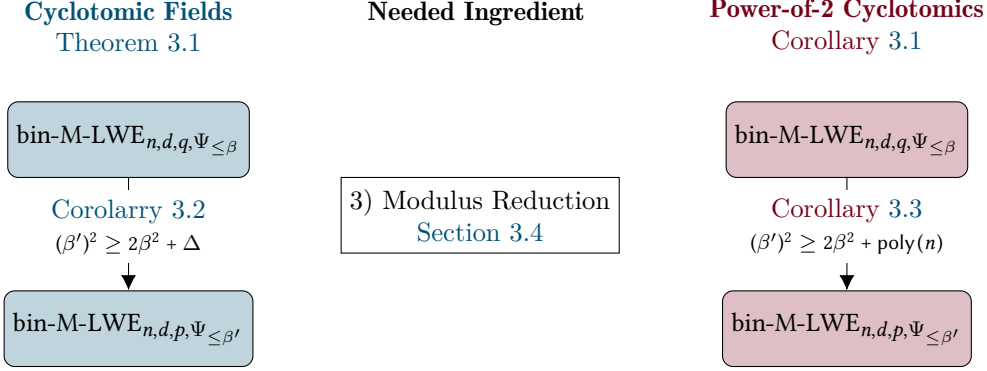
Cyclotomic Fields
Theorem 3.1

Needed Ingredient

Power-of-2 Cyclotomics
Corollary 3.1

bin-M-LWE$_{n,d,q,\Psi_{\leq \beta}}$

Corolarry 3.2
$(\beta')^2 \geq 2\beta^2 + \Delta$

bin-M-LWE$_{n,d,p,\Psi_{\leq \beta'}}$

3) Modulus Reduction
Section 3.4

bin-M-LWE$_{n,d,q,\Psi_{\leq \beta}}$

Corollary 3.3
$(\beta')^2 \geq 2\beta^2 + \mathrm{poly}(n)$

bin-M-LWE$_{n,d,p,\Psi_{\leq \beta'}}$